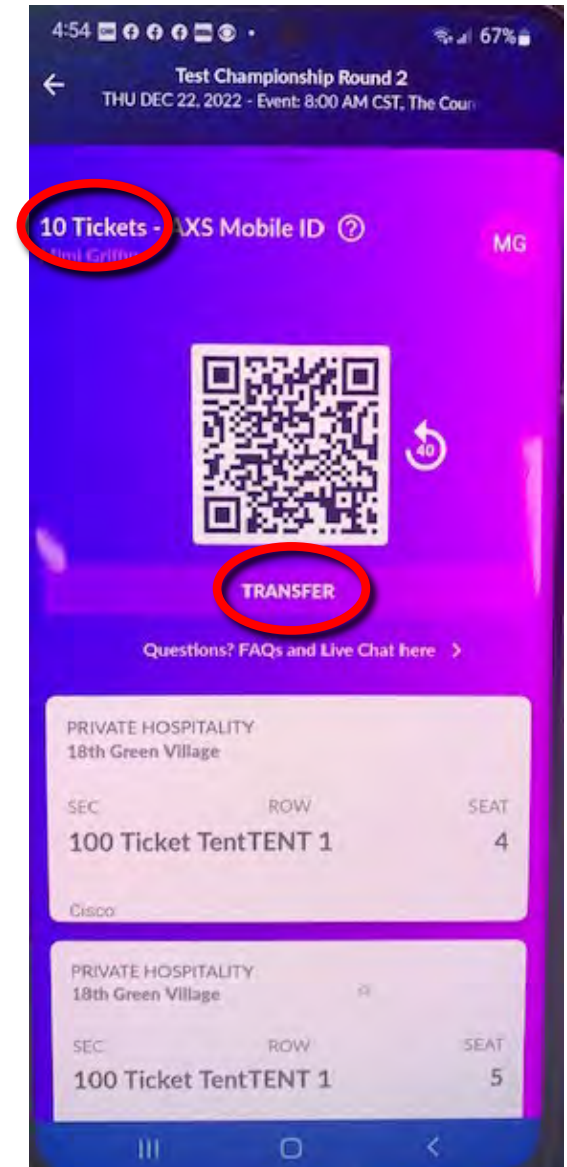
4:54 67%

Test Championship Round 2
THU DEC 22, 2022 - Event: 8:00 AM CST, The Coun

10 Tickets - AXS Mobile ID ?
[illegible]

MG

40

TRANSFER

Questions? FAQs and Live Chat here >

PRIVATE HOSPITALITY
18th Green Village

| SEC | ROW | SEAT |
|---|---|---|
| 100 | Ticket Tent | TENT 1 | 4 |

Cisco

PRIVATE HOSPITALITY
18th Green Village

| SEC | ROW | SEAT |
|---|---|---|
| 100 | Ticket Tent | TENT 1 | 5 |